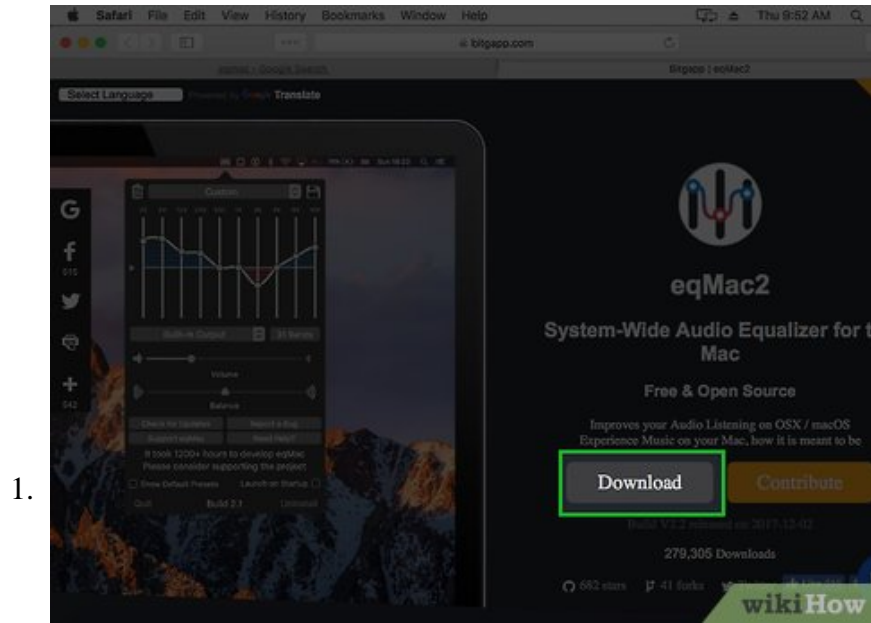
Safari File Edit View History Bookmarks Window Help

Thu 9:52 AM

bitgapp.com

eqmac - Google Search

Bitgapp | eqMac2

Select Language Powered by Google Translate

Custom

Built-in Output

31 Bands

Volume

Balance

Check for Updates

Report a Bug

Support eqMac

Need Help?

It took 1200+ hours to develop eqMac
Please consider supporting the project

Show Default Presets

Launch on Startup

Quit

Build 2.3

Uninstall

eqMac2

System-Wide Audio Equalizer for t Mac

Free & Open Source

Improves your Audio Listening on OSX / macOS
Experience Music on your Mac, how it is meant to be

1.

Download

Contribute

Build V2.2 released on 2017-12-02

279,305 Downloads

682 stars

41 forks

wikiHow